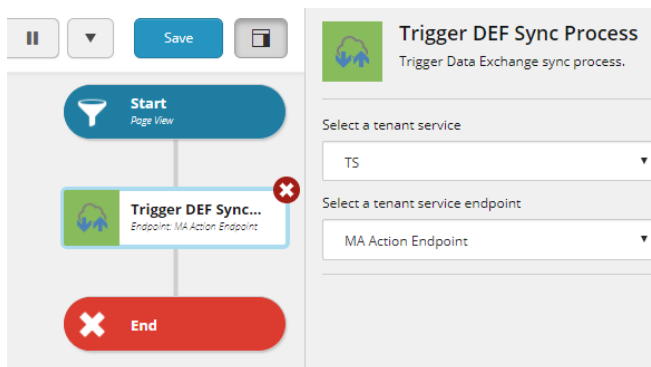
Save

Start
Page View

Trigger DEF Sync...
Endpoint: MA Action Endpoint

End

Trigger DEF Sync Process
Trigger Data Exchange sync process.

Select a tenant service
TS

Select a tenant service endpoint
MA Action Endpoint